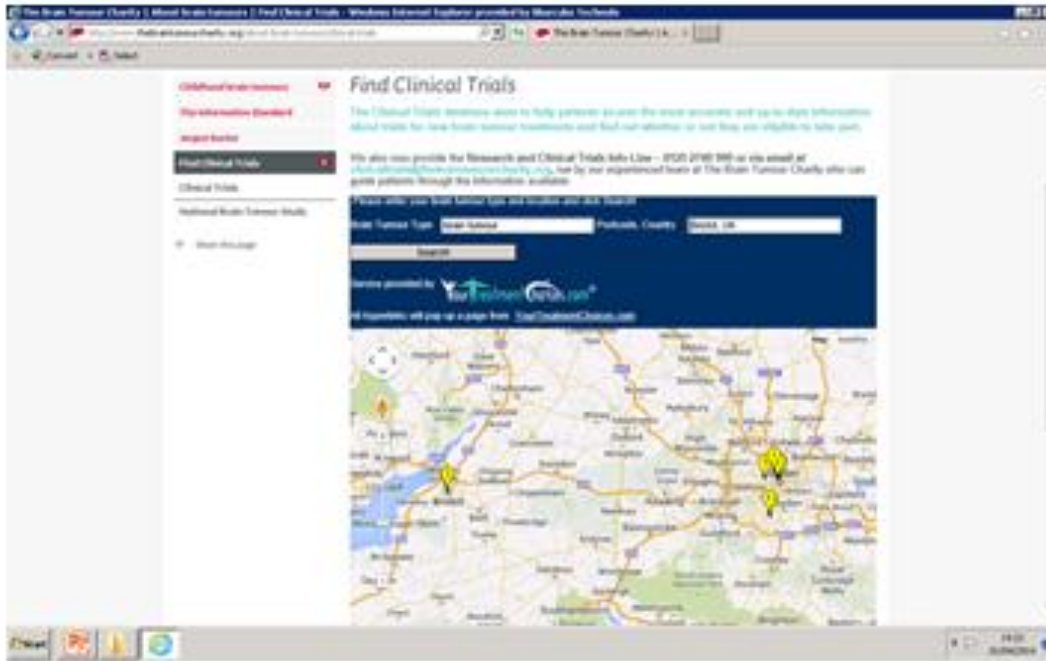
The Brain Tumour Charity | About brain tumours | Find Clinical Trials - Windows Internet Explorer provided by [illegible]

http://www.thebraintumourcharity.org/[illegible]

The Brain Tumour Charity | A... ×

Convert Select

Childhood brain tumours

The Information Standard

Jargon buster

Find Clinical Trials

Clinical Trials

National Brain Tumour Study

Share this page

Find Clinical Trials

The Clinical Trials database aims to help patients access the most accurate and up to date information about trials for new brain tumour treatments and find out whether or not they are eligible to take part.

We also now provide the Research and Clinical Trials Info Line - 0808 2000 004 or via email at clinicaltrials@thebraintumourcharity.org, run by our experienced team at The Brain Tumour Charity who can guide patients through the information available.

Please enter your brain tumour type and location and click Search

Brain Tumour Type: Brain tumour Postcode, Country: Bristol, UK

Search

Service provided by YourTreatmentChoices.com

All hyperlinks will pop up a page from YourTreatmentChoices.com

Start

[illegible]